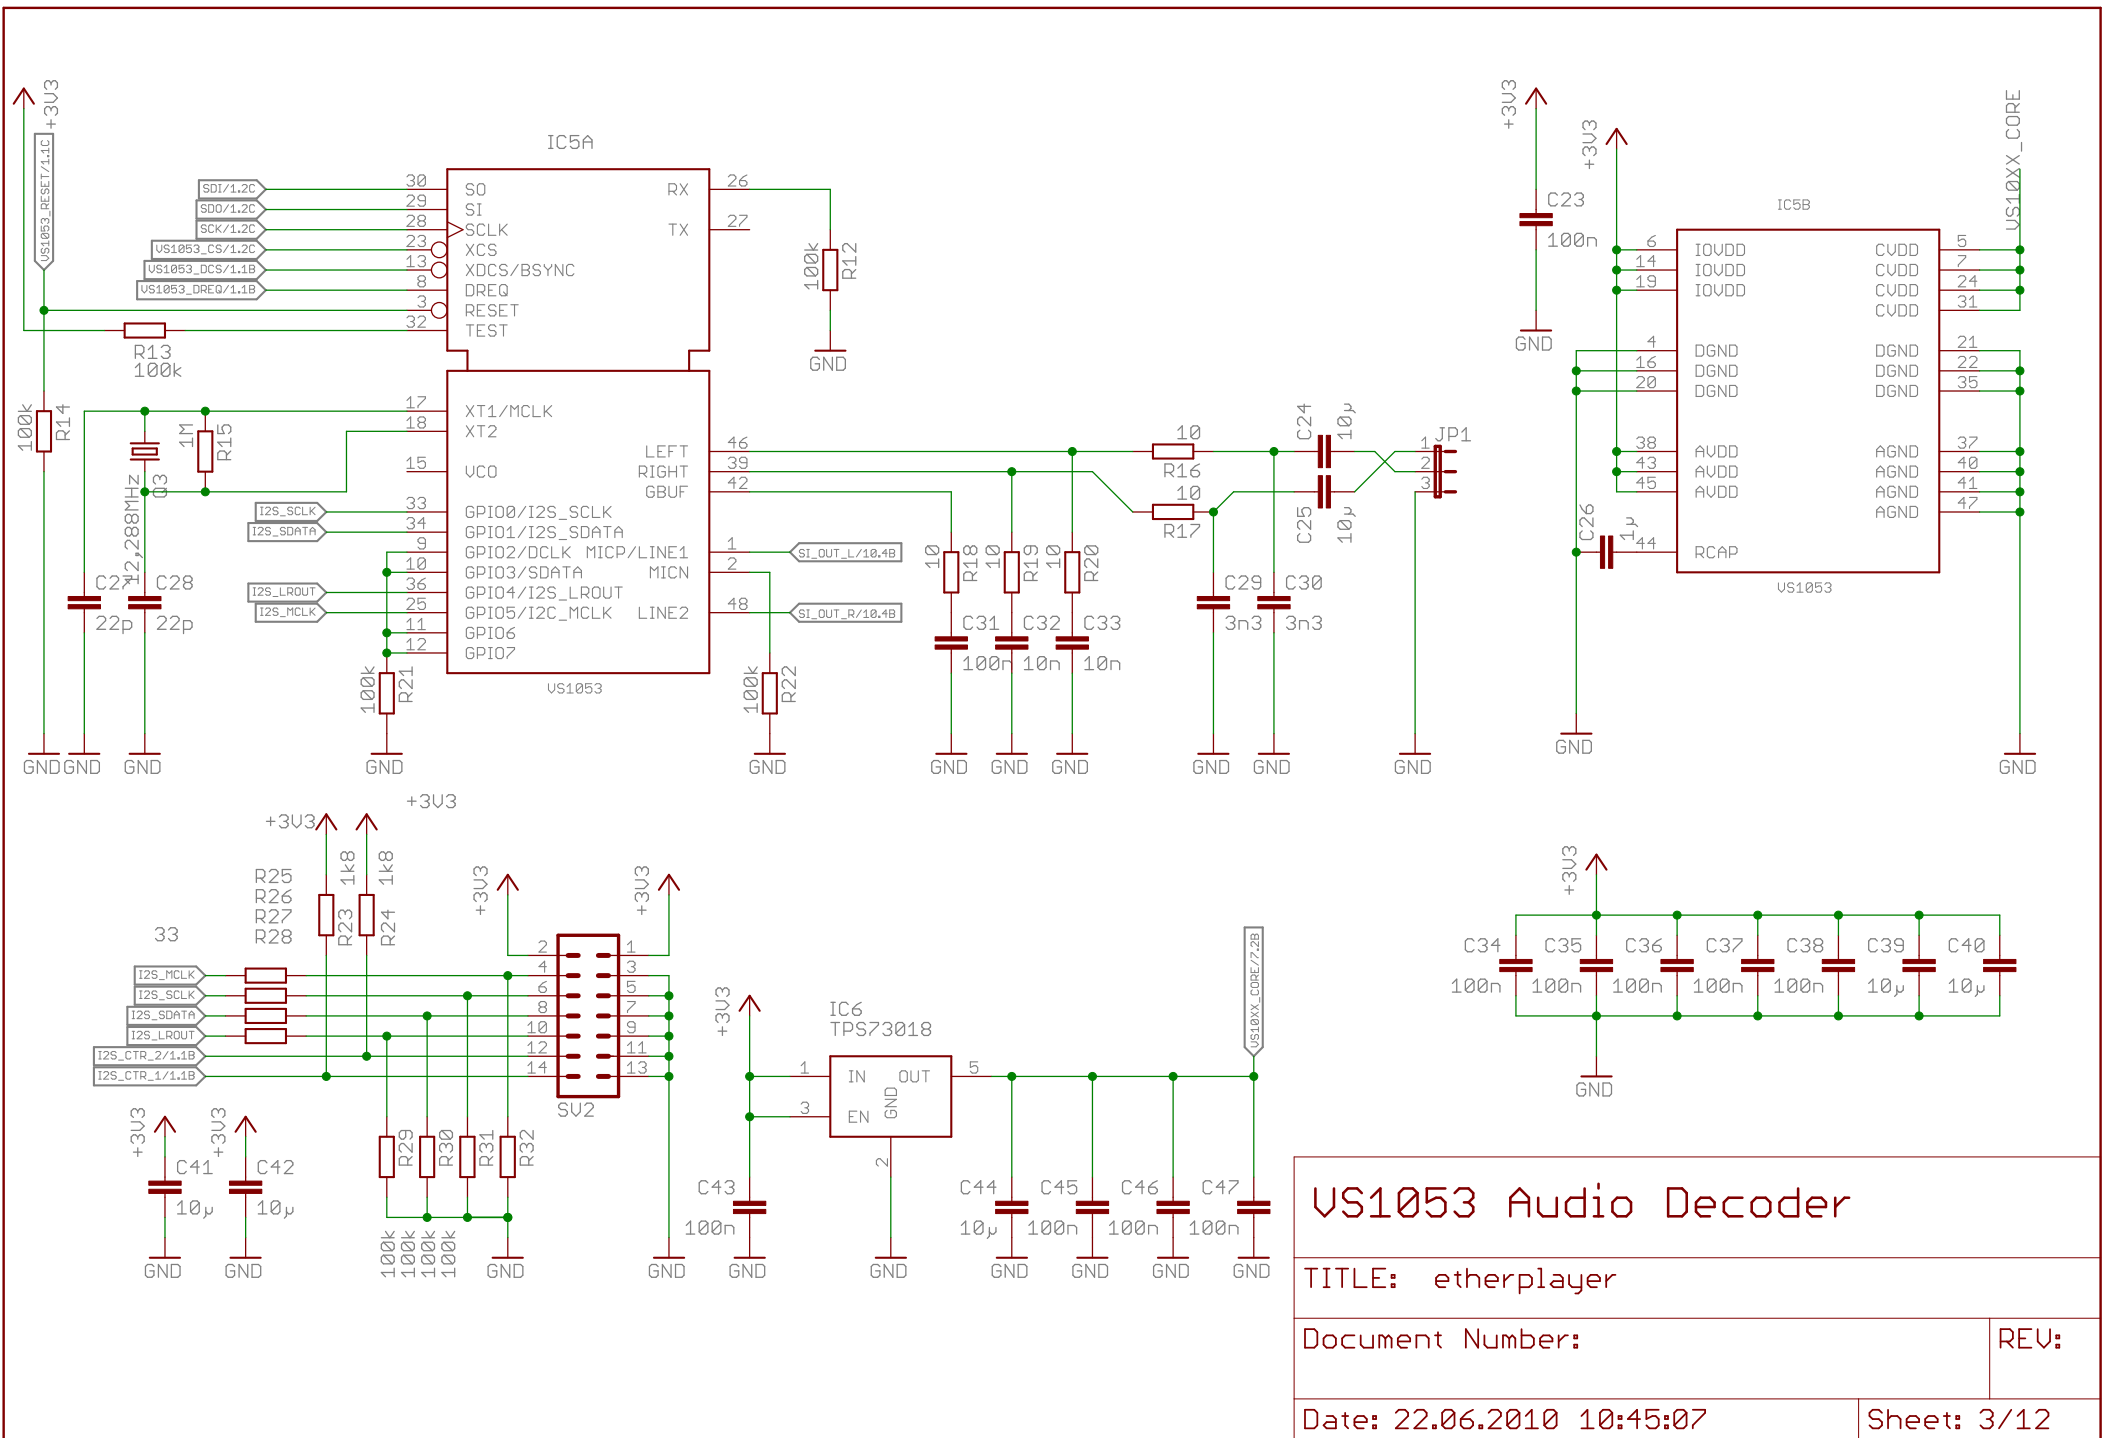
IC5A

SDI/1.2C
SDO/1.2C
SCK/1.2C
VS1053_CS/1.2C
VS1053_DCS/1.1B
VS1053_DREQ/1.1B
VS1053_RESET/1.1C
+3V3

30 SO
29 SI
28 SCLK
23 XCS
13 XDCS/BSYNC
8 DREQ
3 RESET
32 TEST
RX 26
TX 27

R13
100k
100k R12
GND

17 XT1/MCLK
18 XT2
15 VCO
33 GPIO0/I2S_SCLK
34 GPIO1/I2S_SDATA
9 GPIO2/DCLK
10 GPIO3/SDATA
36 GPIO4/I2S_LROUT
25 GPIO5/I2C_MCLK
11 GPIO6
12 GPIO7
LEFT 46
RIGHT 39
GBUF 42
MICP/LINE1 1
MICN 2
LINE2 48
VS1053

I2S_SCLK
I2S_SDATA
I2S_LROUT
I2S_MCLK
SI_OUT_L/10.4B
SI_OUT_R/10.4B

100k R14
1M R15
12,288MHz Q3
C27 22p
C28 22p
100k R21
100k R22
10 R18
10 R19
10 R20
C31 100n
C32 10n
C33 10n
10 R16
10 R17
C24 10µ
C25 10µ
C29 3n3
C30 3n3
JP1 1 2 3

GND GND GND GND GND GND GND GND GND GND GND

+3V3
C23
100n
GND
+3V3
IC5B
6 IOVDD
14 IOVDD
19 IOVDD
4 DGND
16 DGND
20 DGND
38 AVDD
43 AVDD
45 AVDD
C26 1µ 44 RCAP
CVDD 5
CVDD 7
CVDD 24
CVDD 31
DGND 21
DGND 22
DGND 35
AGND 37
AGND 40
AGND 41
AGND 47
VS1053
VS10XX_CORE
GND
GND

+3V3 +3V3
R25
R26
R27
R28
33
1k8 R23
1k8 R24
I2S_MCLK
I2S_SCLK
I2S_SDATA
I2S_LROUT
I2S_CTR_2/1.1B
I2S_CTR_1/1.1B
+3V3 +3V3
2 4 6 8 10 12 14
1 3 5 7 9 11 13
SV2
R29 R30 R31 R32
100k 100k 100k 100k
GND
GND

+3V3 C41 10µ GND
+3V3 C42 10µ GND

+3V3
IC6
TPS73018
1 IN
3 EN
OUT 5
GND
2
C43 100n
GND GND
VS10XX_CORE/7.2B
C44 10µ
C45 100n
C46 100n
C47 100n
GND GND GND GND

+3V3
C34 100n
C35 100n
C36 100n
C37 100n
C38 100n
C39 10µ
C40 10µ
GND

VS1053 Audio Decoder
TITLE: etherplayer
Document Number:
REV:
Date: 22.06.2010 10:45:07
Sheet: 3/12